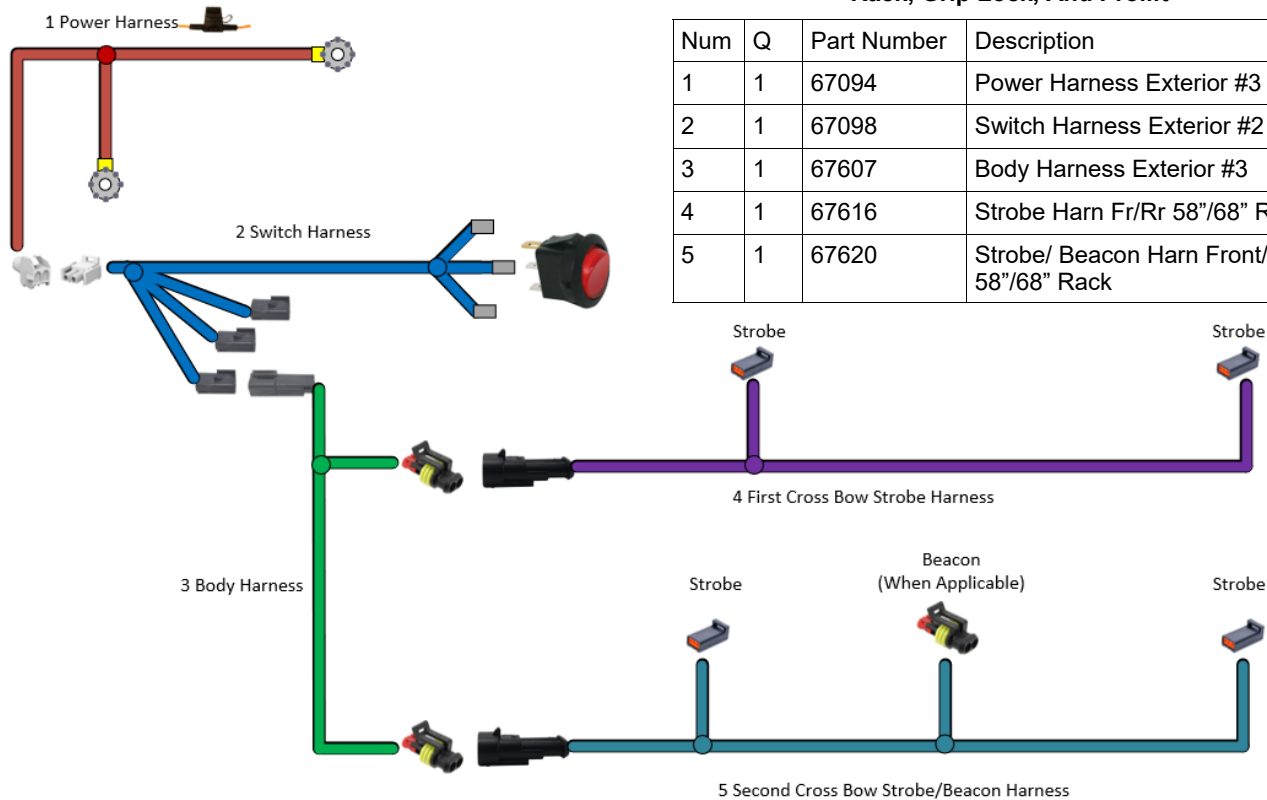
Rack, Grip Lock, And Profit

1 Power Harness

| Num | Q | Part Number | Description |
|---|---|---|---|
| 1 | 1 | 67094 | Power Harness Exterior #3 |
| 2 | 1 | 67098 | Switch Harness Exterior #2 |
| 3 | 1 | 67607 | Body Harness Exterior #3 |
| 4 | 1 | 67616 | Strobe Harn Fr/Rr 58"/68" R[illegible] |
| 5 | 1 | 67620 | Strobe/ Beacon Harn Front/ 58"/68" Rack |

2 Switch Harness

Strobe

Strobe

4 First Cross Bow Strobe Harness

3 Body Harness

Strobe

Beacon (When Applicable)

Strobe

5 Second Cross Bow Strobe/Beacon Harness